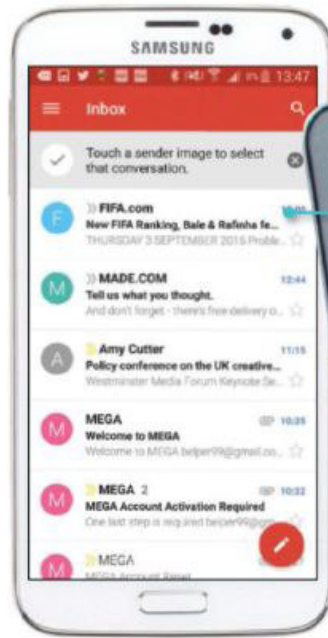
SAMSUNG

13:47

Inbox

Touch a sender image to select that conversation.

F
FIFA.com
New FIFA Ranking, Bale & Rafinha fe...
THURSDAY 3 SEPTEMBER 2015 Proble...

M
MADE.COM
12:44
Tell us what you thought.
And don't forget - there's free delivery o...

A
Amy Cutter
11:15
Policy conference on the UK creative...
Westminster Media Forum Keynote Se...

M
MEGA
10:35
Welcome to MEGA
Welcome to MEGA helper99@gmail.co...

M
MEGA 2
10:32
MEGA Account Activation Required
One last step is required helper99@gm...

M
MEGA
MEGA Account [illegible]